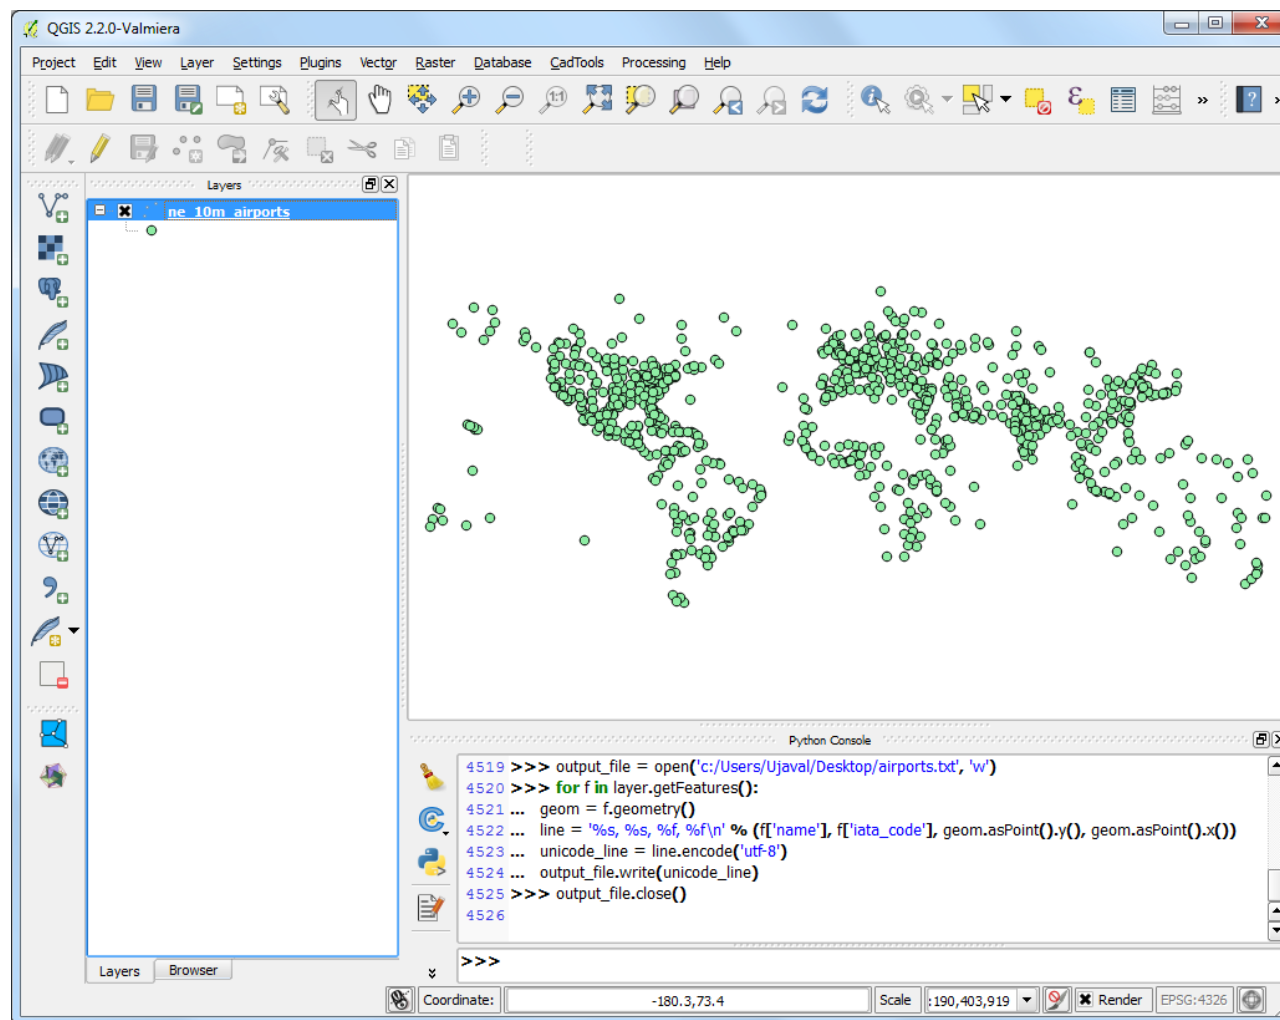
QGIS 2.2.0-Valmiera

Project Edit View Layer Settings Plugins Vector Raster Database CadTools Processing Help

Layers

ne_10m_airports

Python Console

4519 >>> output_file = open('c:/Users/Ujaval/Desktop/airports.txt', 'w')
4520 >>> for f in layer.getFeatures():
4521 ... geom = f.geometry()
4522 ... line = '%s, %s, %f, %f\n' % (f['name'], f['iata_code'], geom.asPoint().y(), geom.asPoint().x())
4523 ... unicode_line = line.encode('utf-8')
4524 ... output_file.write(unicode_line)
4525 >>> output_file.close()
4526

>>>

Layers Browser

Coordinate: -180.3,73.4 Scale :190,403,919 Render EPSG:4326